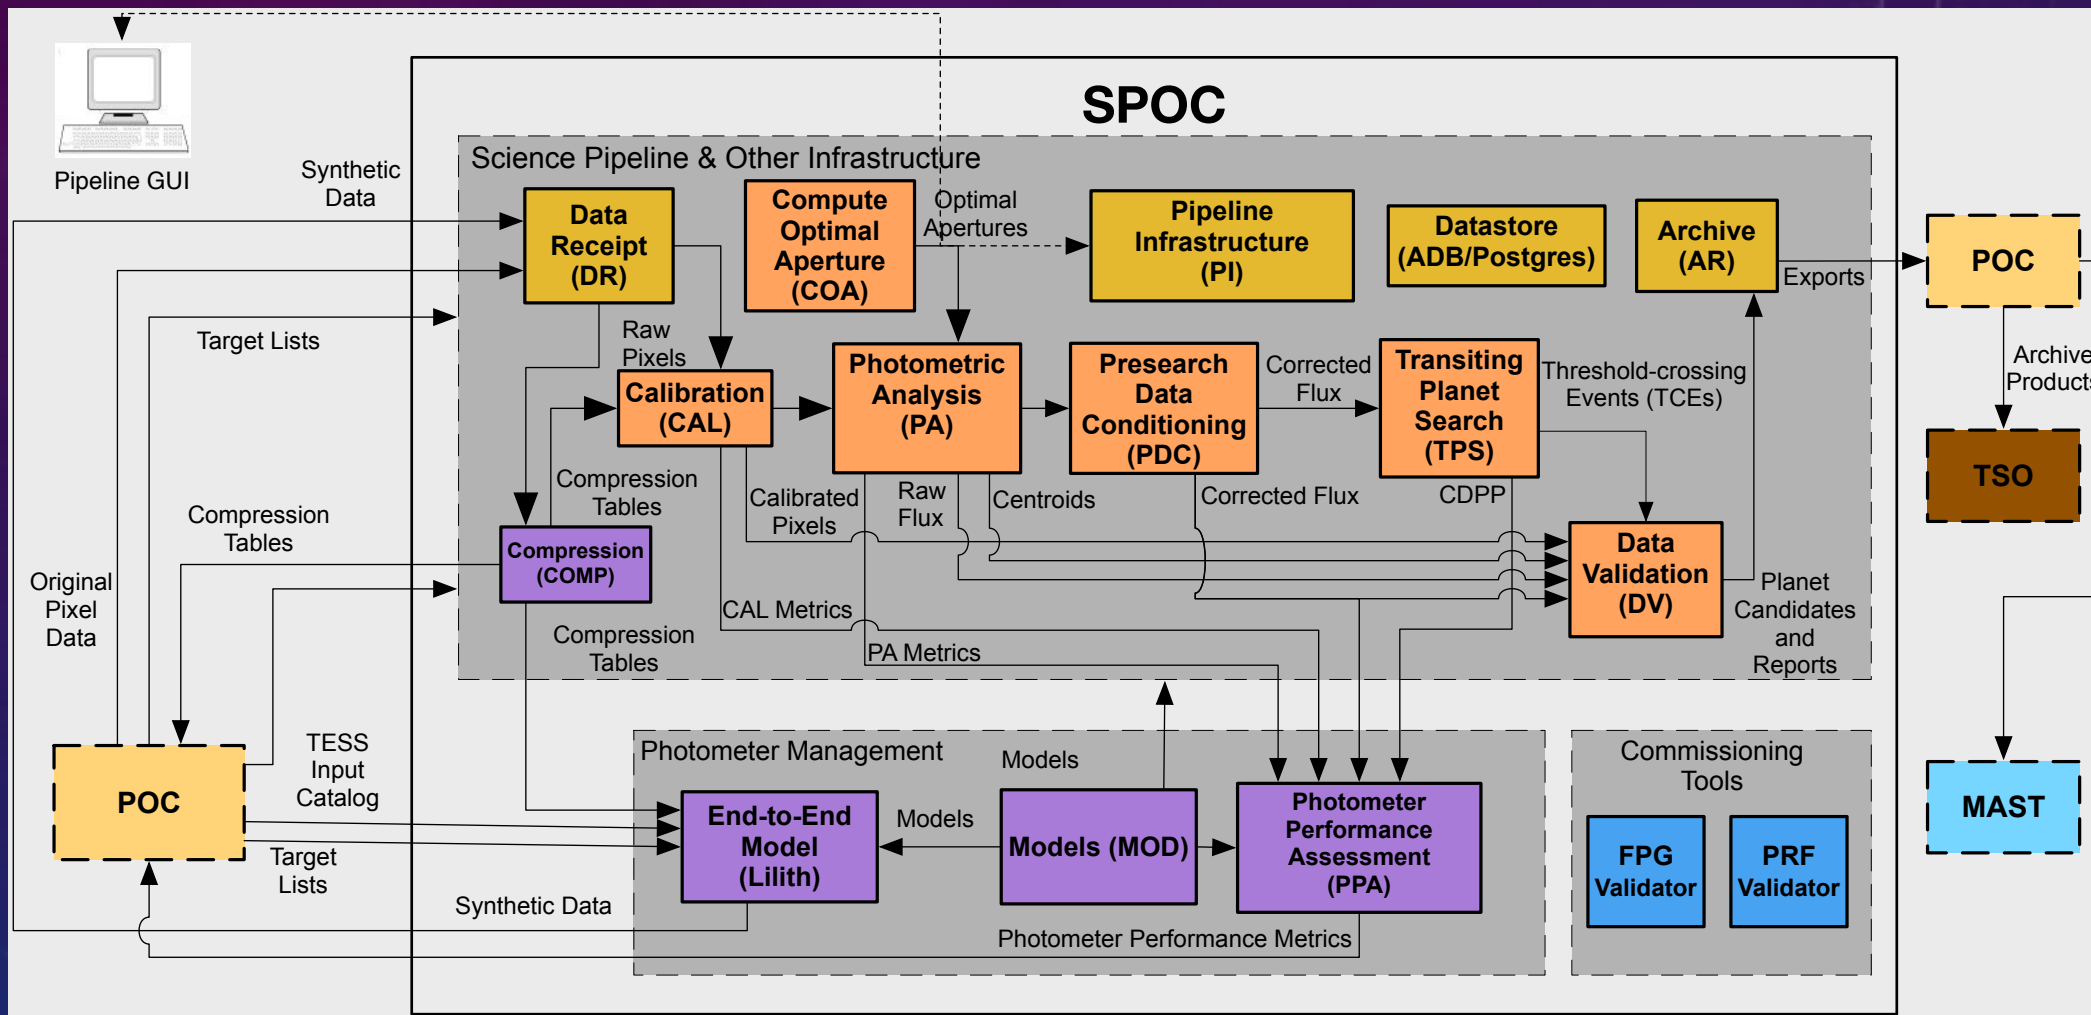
Pipeline GUI

SPOC

Science Pipeline & Other Infrastructure

Synthetic Data

Data Receipt (DR)

Compute Optimal Aperture (COA)

Optimal Apertures

Pipeline Infrastructure (PI)

Datastore (ADB/Postgres)

Archive (AR)

Exports

POC

Archive Products

TSO

Target Lists

Raw Pixels

Calibration (CAL)

Photometric Analysis (PA)

Presearch Data Conditioning (PDC)

Corrected Flux

Transiting Planet Search (TPS)

Threshold-crossing Events (TCEs)

Compression Tables

Compression Tables

Calibrated Pixels

Raw Flux

Centroids

Corrected Flux

CDPP

Compression (COMP)

Data Validation (DV)

Original Pixel Data

Planet Candidates and Reports

CAL Metrics

Compression Tables

PA Metrics

TESS Input Catalog

Photometer Management

Models

Commissioning Tools

POC

End-to-End Model (Lilith)

Models

Models (MOD)

Photometer Performance Assessment (PPA)

FPG Validator

PRF Validator

MAST

Target Lists

Synthetic Data

Photometer Performance Metrics